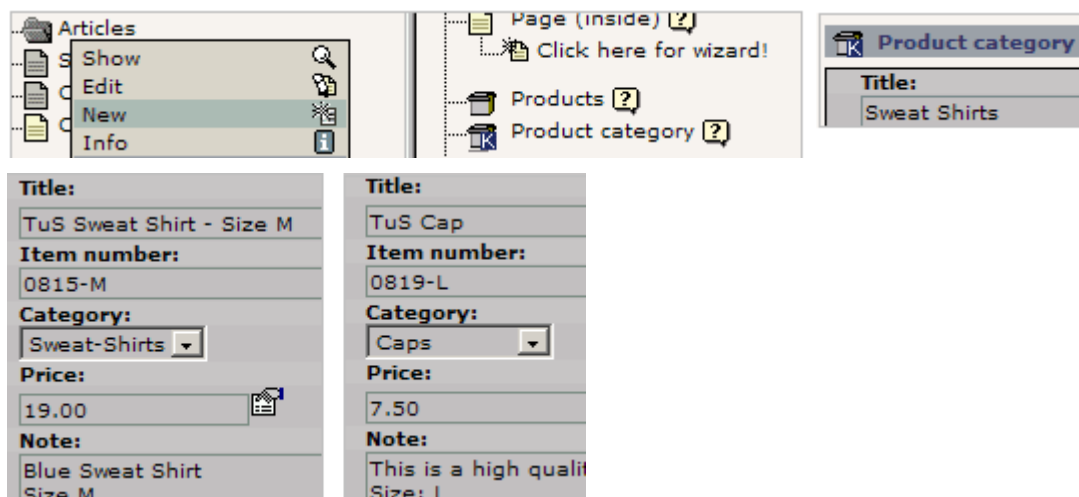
Articles
S
C
C
Show
Edit
New
Info

Page (inside) [?]
Click here for wizard!
Products [?]
Product category [?]

Product category
Title:
Sweat Shirts

Title:
TuS Sweat Shirt - Size M
Item number:
0815-M
Category:
Sweat-Shirts
Price:
19.00
Note:
Blue Sweat Shirt
Size M

Title:
TuS Cap
Item number:
0819-L
Category:
Caps
Price:
7.50
Note:
This is a high qualit
Size: L